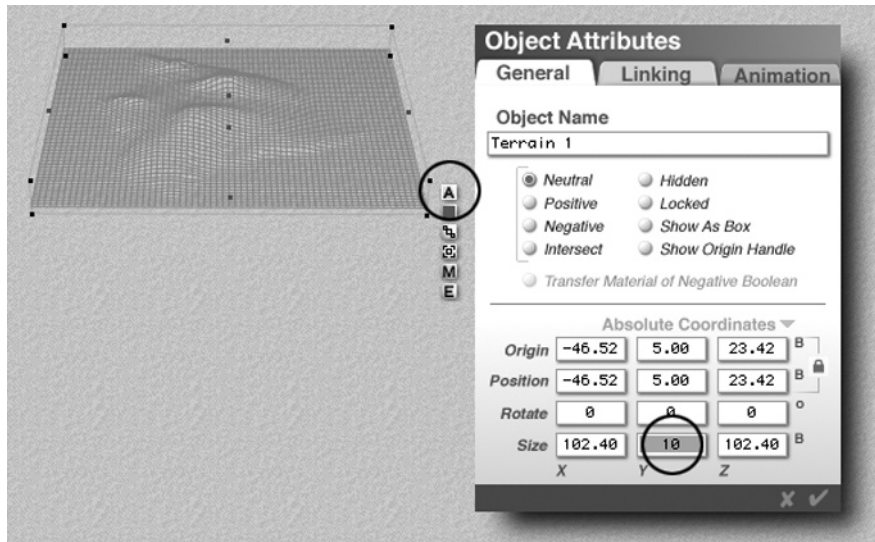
A
M
E

Object Attributes

General | Linking | Animation

Object Name

Terrain 1

Neutral
Positive
Negative
Intersect

Hidden
Locked
Show As Box
Show Origin Handle

Transfer Material of Negative Boolean

Absolute Coordinates

| | X | Y | Z | |
|---|---|---|---|---|
| Origin | -46.52 | 5.00 | 23.42 | B |
| Position | -46.52 | 5.00 | 23.42 | B |
| Rotate | 0 | 0 | 0 | o |
| Size | 102.40 | 10 | 102.40 | B |